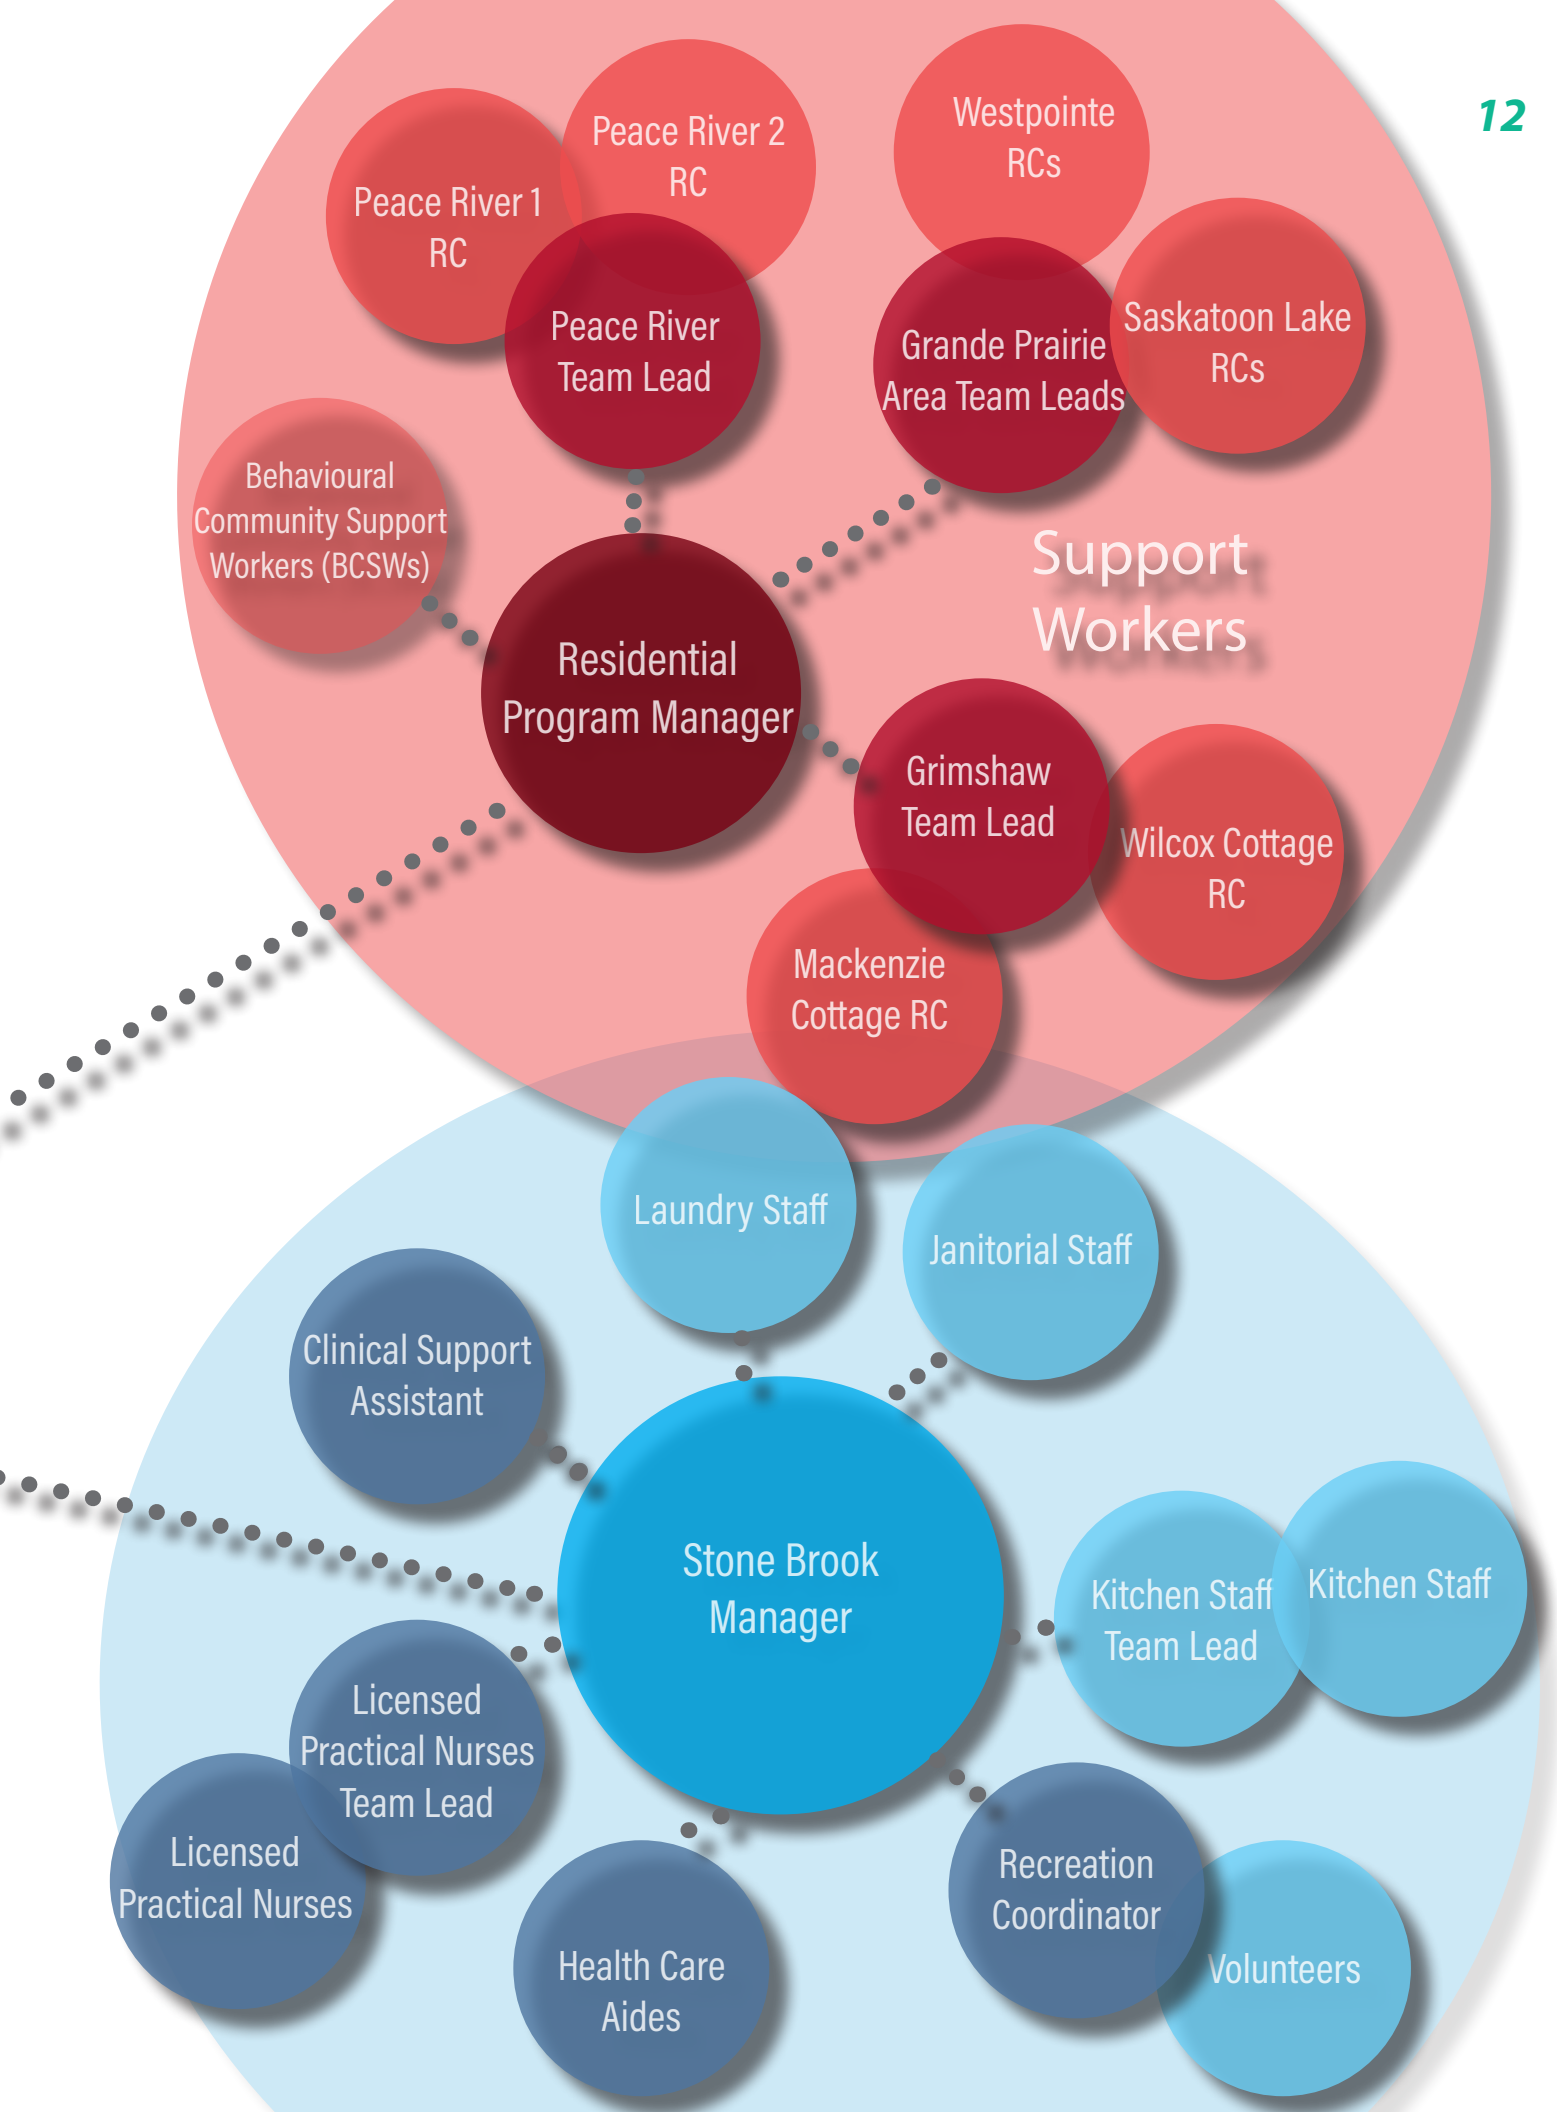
12

Peace River 1 RC

Peace River 2 RC

Westpointe RCs

Peace River Team Lead

Grande Prairie Area Team Leads

Saskatoon Lake RCs

Behavioural Community Support Workers (BCSWs)

Support Workers

Residential Program Manager

Grimshaw Team Lead

Wilcox Cottage RC

Mackenzie Cottage RC

Laundry Staff

Janitorial Staff

Clinical Support Assistant

Stone Brook Manager

Kitchen Staff Team Lead

Kitchen Staff

Licensed Practical Nurses Team Lead

Licensed Practical Nurses

Health Care Aides

Recreation Coordinator

Volunteers